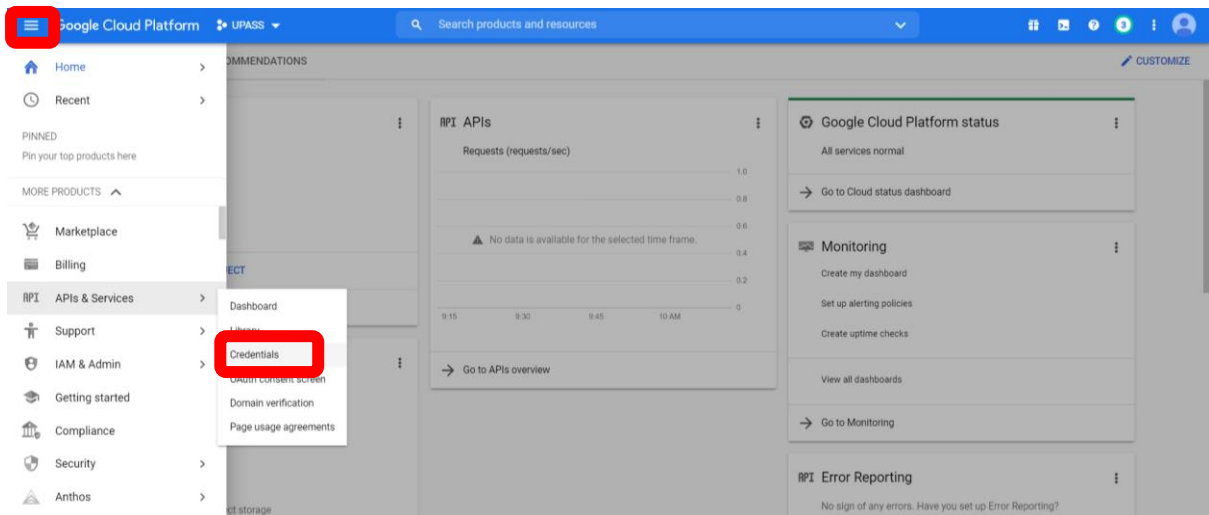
Google Cloud Platform UPASS

Search products and resources

3

OMMENDATIONS

CUSTOMIZE

Home

Recent

PINNED

Pin your top products here

MORE PRODUCTS

Marketplace

Billing

API APIs & Services

Support

IAM & Admin

Getting started

Compliance

Security

Anthos

ECT

ct storage

Dashboard

Library

Credentials

OAuth consent screen

Domain verification

Page usage agreements

API APIs

Requests (requests/sec)

1.0

0.8

0.6

No data is available for the selected time frame.

0.4

0.2

0

9:15 9:30 9:45 10 AM

Go to APIs overview

Google Cloud Platform status

All services normal

Go to Cloud status dashboard

Monitoring

Create my dashboard

Set up alerting policies

Create uptime checks

View all dashboards

Go to Monitoring

API Error Reporting

No sign of any errors. Have you set up Error Reporting?